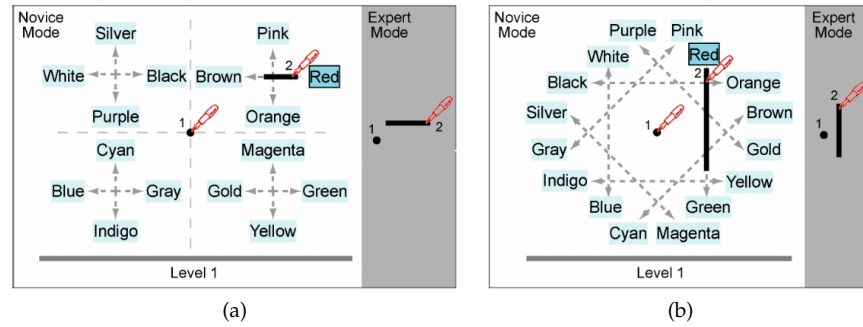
Novice Mode

Silver

White Black

Purple

Pink

Brown Red

Orange

Cyan

Blue Gray

Indigo

Magenta

Gold Green

Yellow

1

2

Level 1

Expert Mode

1

2

(a)

Novice Mode

Purple Pink

White

Red

Black

Orange

Silver

Brown

Gray

Gold

Indigo

Yellow

Blue

Green

Cyan Magenta

1

2

Level 1

Expert Mode

1

2

(b)